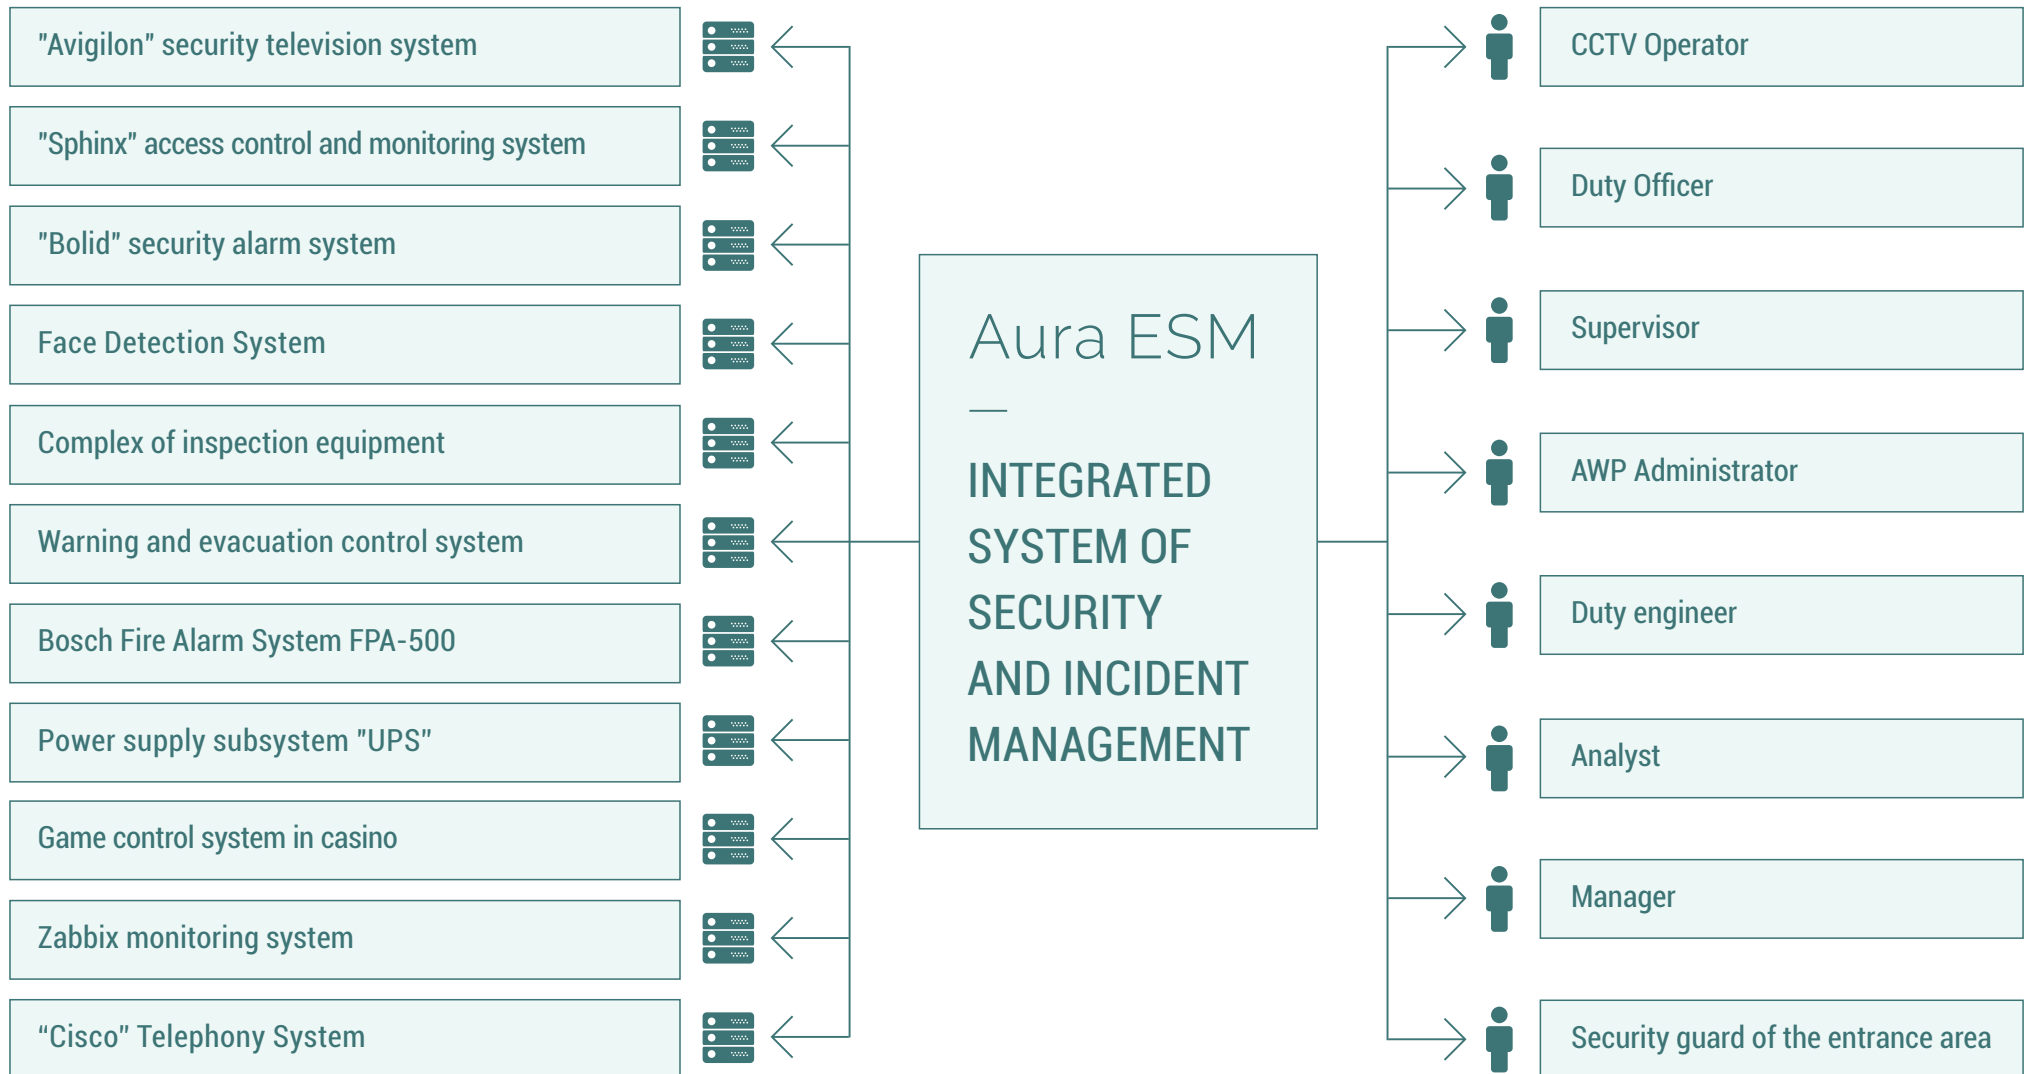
"Avigilon" security television system

"Sphinx" access control and monitoring system

"Bolid" security alarm system

Face Detection System

Complex of inspection equipment

Warning and evacuation control system

Bosch Fire Alarm System FPA-500

Power supply subsystem "UPS"

Game control system in casino

Zabbix monitoring system

“Cisco” Telephony System

Aura ESM

—

INTEGRATED SYSTEM OF SECURITY AND INCIDENT MANAGEMENT

CCTV Operator

Duty Officer

Supervisor

AWP Administrator

Duty engineer

Analyst

Manager

Security guard of the entrance area